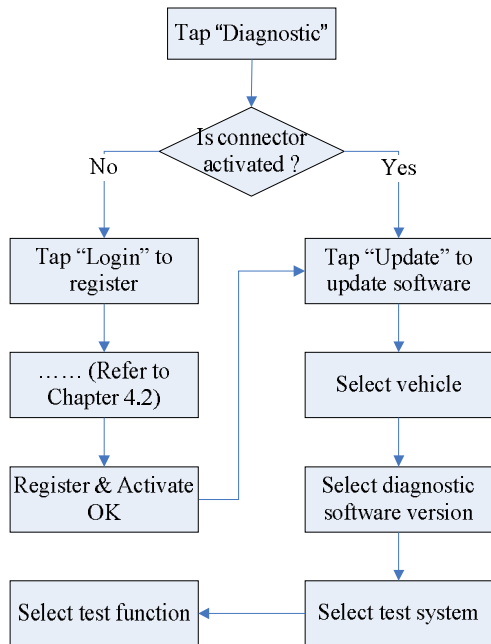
Tap “Diagnostic”

Is connector activated ?

No

Yes

Tap “Login” to register

Tap “Update” to update software

…… (Refer to Chapter 4.2)

Select vehicle

Register & Activate OK

Select diagnostic software version

Select test function

Select test system